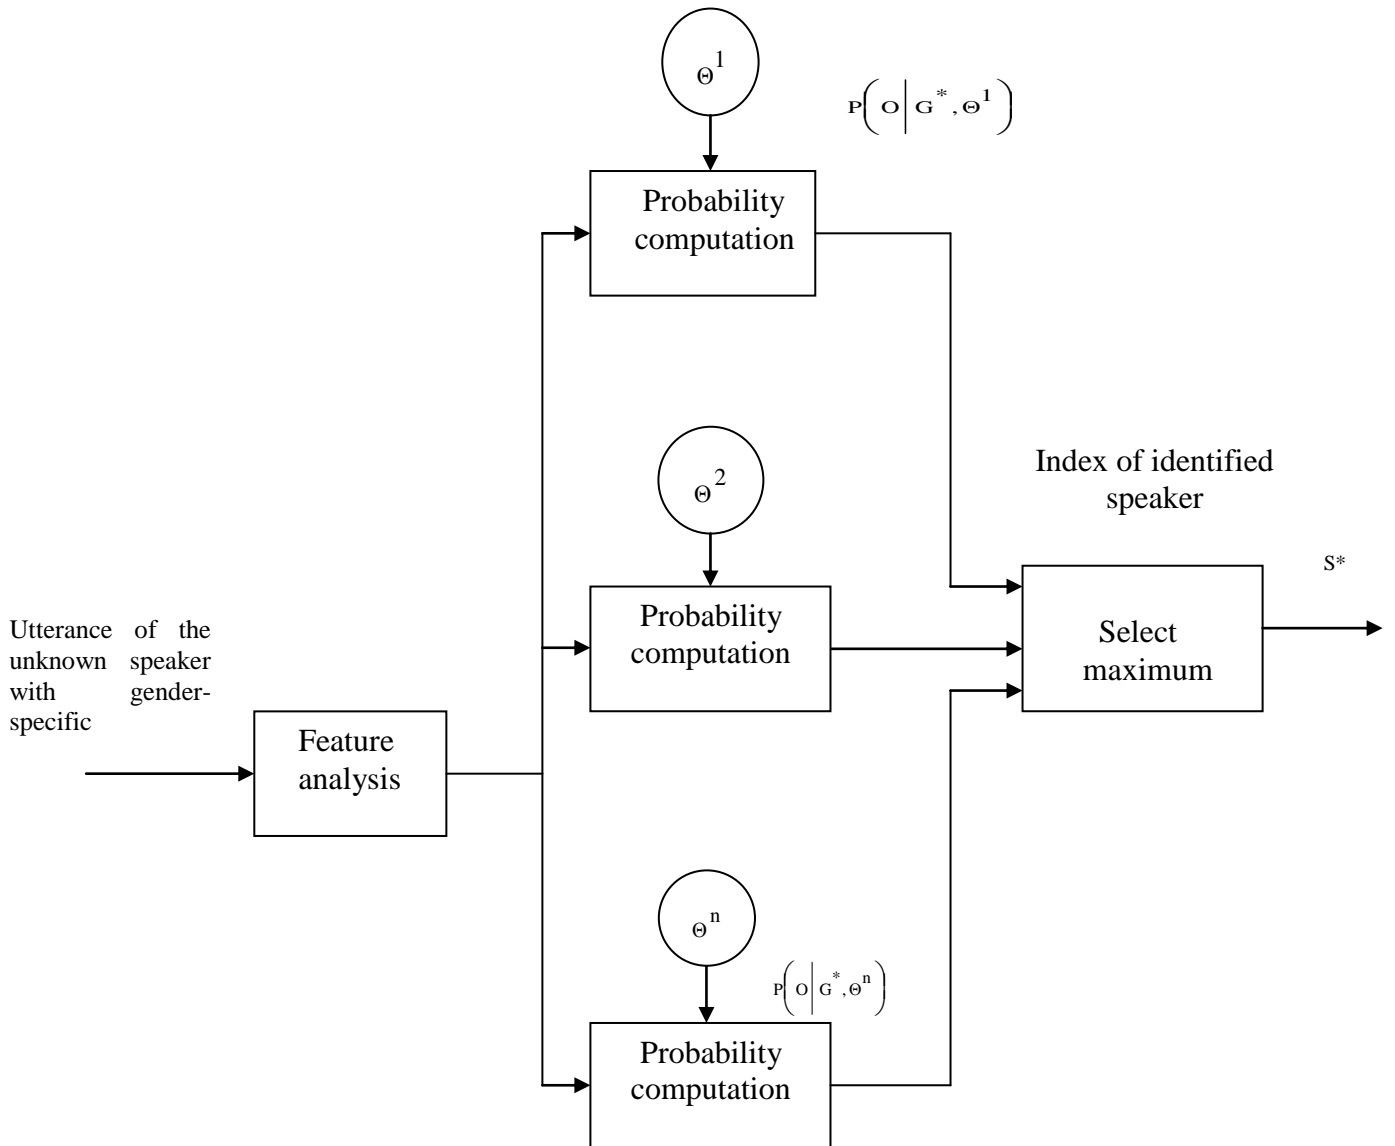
$\Theta^1$

$P\left(O \middle| G^*, \Theta^1\right)$

Probability computation

$\Theta^2$

Index of identified speaker

S*

Probability computation

Select maximum

Utterance of the unknown speaker with gender-specific

Feature analysis

$\Theta^n$

$P\left(O \middle| G^*, \Theta^n\right)$

Probability computation